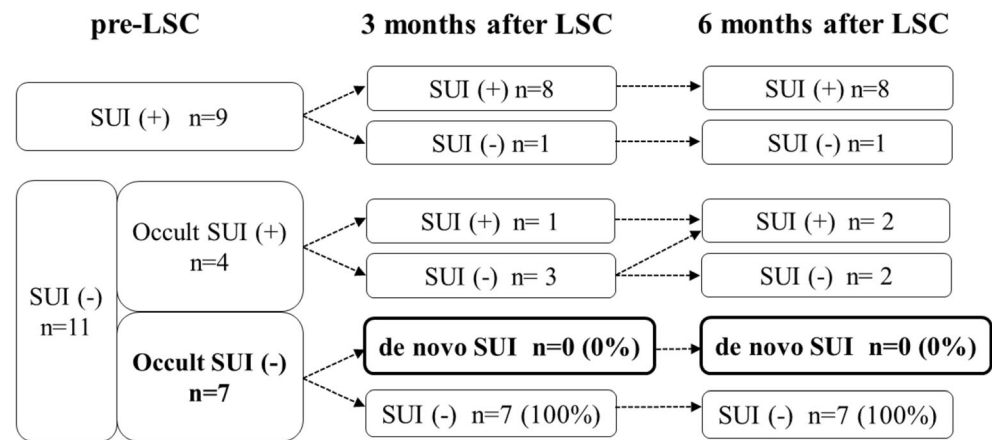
pre-LSC

3 months after LSC

6 months after LSC

SUI (+) n=9

SUI (+) n=8

SUI (+) n=8

SUI (-) n=1

SUI (-) n=1

SUI (-) n=11

Occult SUI (+) n=4

SUI (+) n= 1

SUI (+) n= 2

SUI (-) n= 3

SUI (-) n= 2

Occult SUI (-) n=7

de novo SUI n=0 (0%)

de novo SUI n=0 (0%)

SUI (-) n=7 (100%)

SUI (-) n=7 (100%)